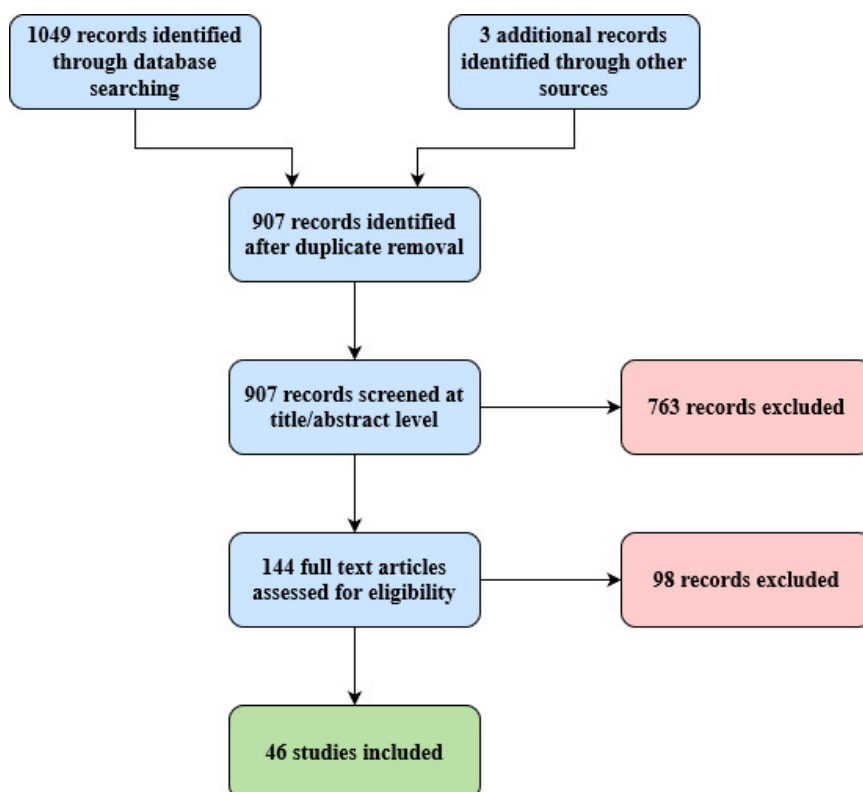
1049 records identified through database searching

3 additional records identified through other sources

907 records identified after duplicate removal

907 records screened at title/abstract level

763 records excluded

144 full text articles assessed for eligibility

98 records excluded

46 studies included